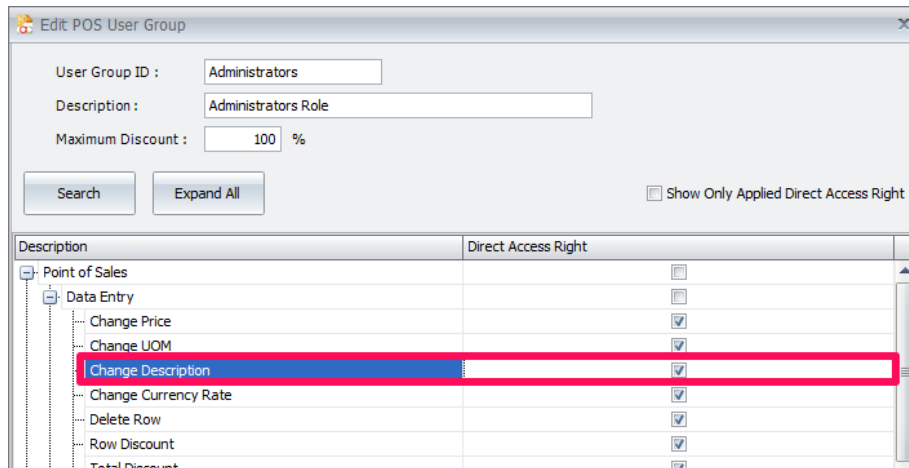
Edit POS User Group

User Group ID : Administrators

Description : Administrators Role

Maximum Discount : 100 %

Search

Expand All

Show Only Applied Direct Access Right

| Description | Direct Access Right |
|---|---|
| Point of Sales | ☐ |
| Data Entry | ☐ |
| Change Price | ☑ |
| Change UOM | ☑ |
| Change Description | ☑ |
| Change Currency Rate | ☑ |
| Delete Row | ☑ |
| Row Discount | ☑ |
| Total Discount | ☑ |